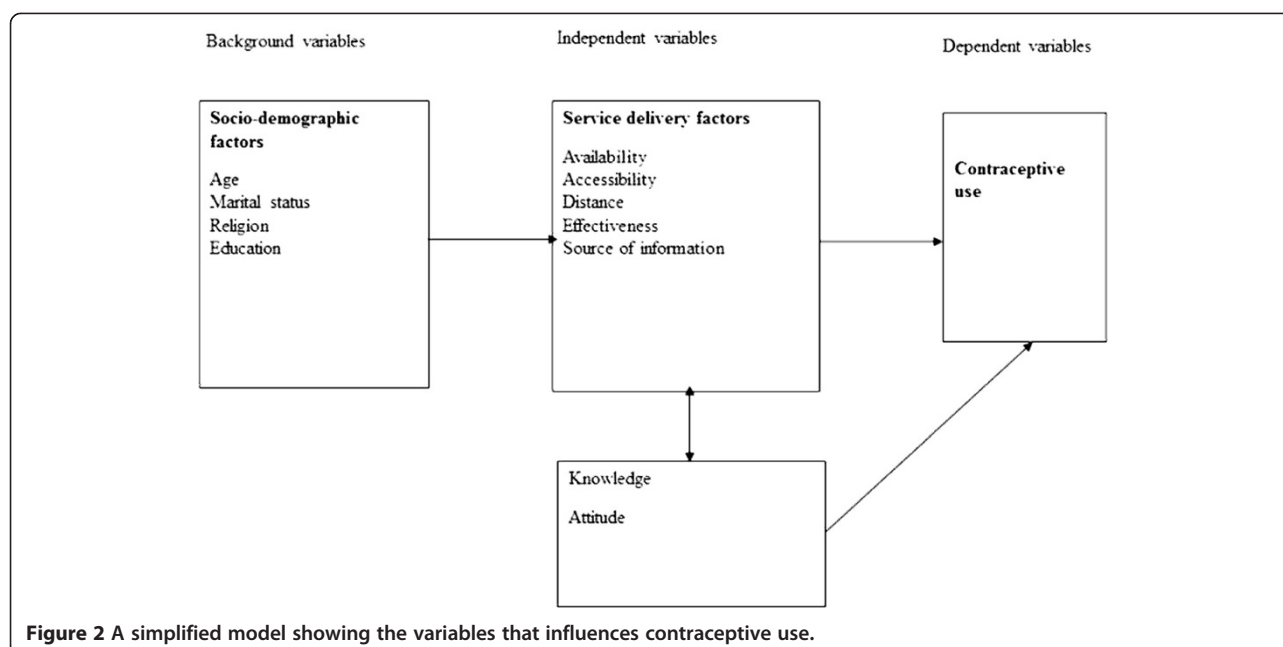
Background variables

Independent variables

Dependent variables

**Socio-demographic factors**

Age
Marital status
Religion
Education

**Service delivery factors**

Availability
Accessibility
Distance
Effectiveness
Source of information

**Contraceptive use**

Knowledge

Attitude

**Figure 2 A simplified model showing the variables that influences contraceptive use.**